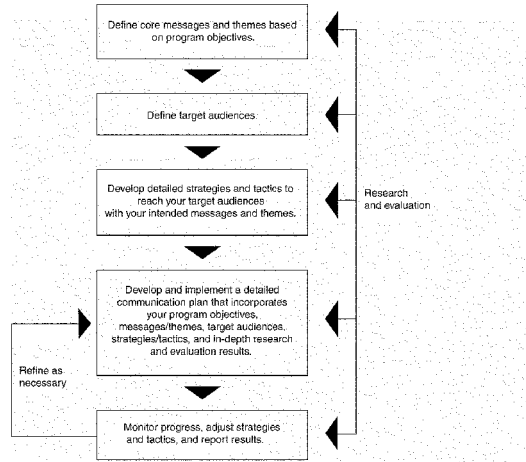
Define core messages and themes based on program objectives.

Define target audiences.

Develop detailed strategies and tactics to reach your target audiences with your intended messages and themes.

Research and evaluation

Develop and implement a detailed communication plan that incorporates your program objectives, messages/themes, target audiences, strategies/tactics, and in-depth research and evaluation results.

Refine as necessary

Monitor progress, adjust strategies and tactics, and report results.